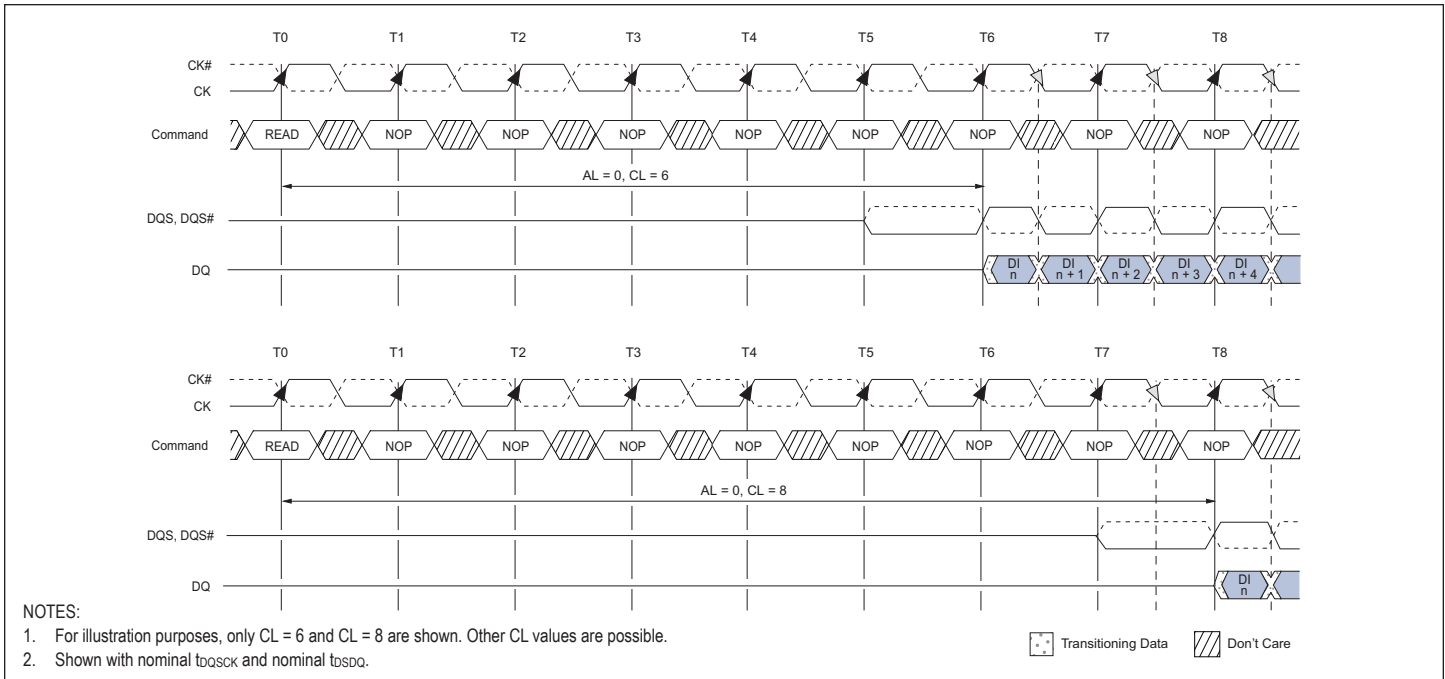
T0 T1 T2 T3 T4 T5 T6 T7 T8

CK#
CK

Command READ NOP NOP NOP NOP NOP NOP NOP NOP

AL = 0, CL = 6

DQS, DQS#

DQ DI n DI n + 1 DI n + 2 DI n + 3 DI n + 4

T0 T1 T2 T3 T4 T5 T6 T7 T8

CK#
CK

Command READ NOP NOP NOP NOP NOP NOP NOP NOP

AL = 0, CL = 8

DQS, DQS#

DQ DI n

NOTES:
1. For illustration purposes, only CL = 6 and CL = 8 are shown. Other CL values are possible.
2. Shown with nominal $t_{DQSCK}$ and nominal $t_{DSDQ}$.

Transitioning Data
Don't Care